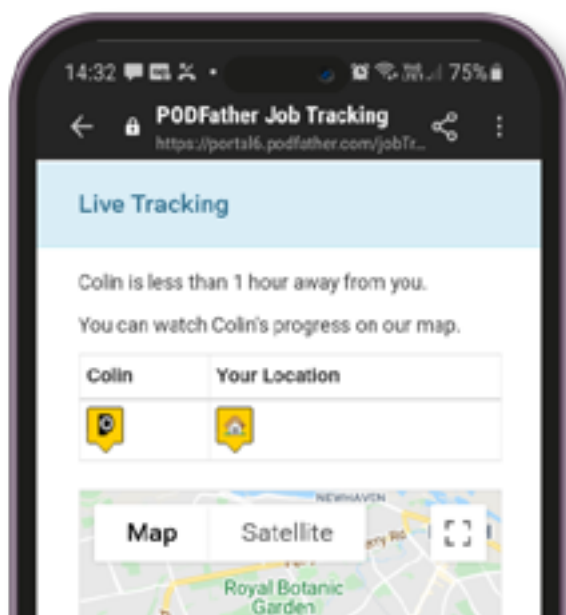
14:32 75%

PODFather Job Tracking
https://portal6.podfather.com/jobTr...

Live Tracking

Colin is less than 1 hour away from you.

You can watch Colin's progress on our map.

| Colin | Your Location |
|---|---|
| | |

NEWHAVEN

Map Satellite

erry Rd

Royal Botanic Garden